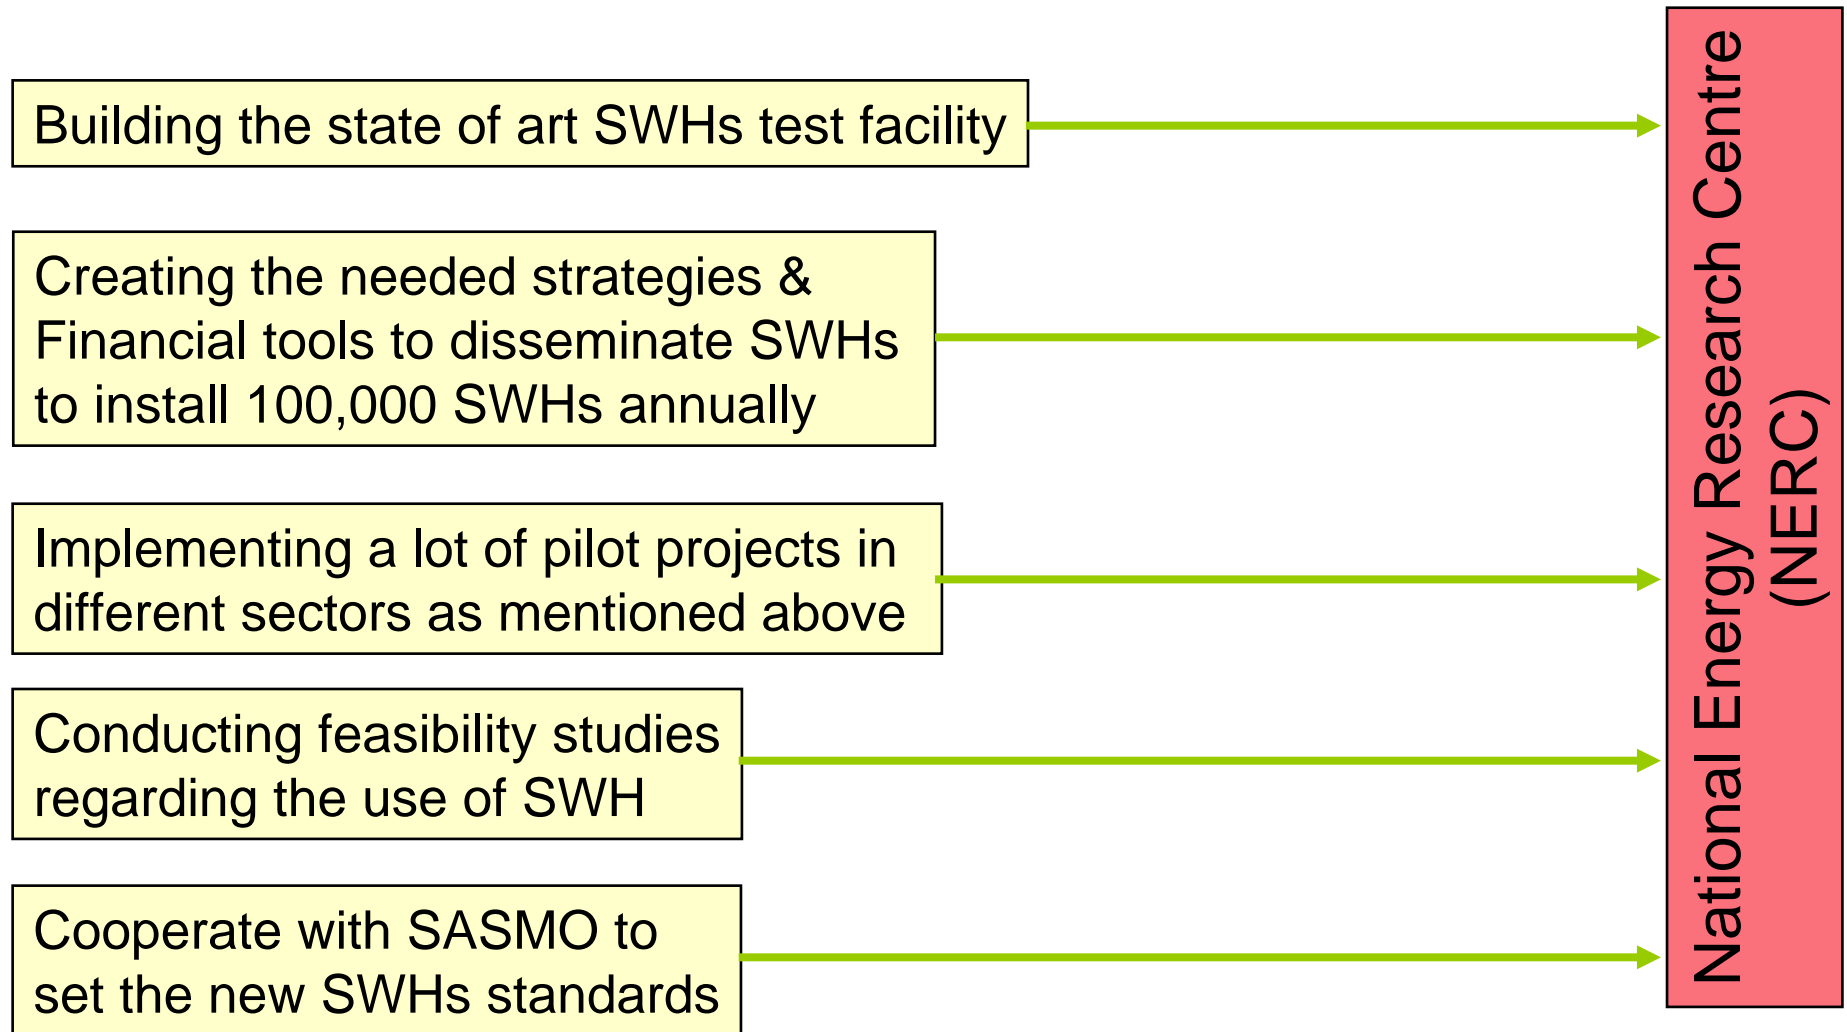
Building the state of art SWHs test facility

Creating the needed strategies & Financial tools to disseminate SWHs to install 100,000 SWHs annually

Implementing a lot of pilot projects in different sectors as mentioned above

Conducting feasibility studies regarding the use of SWH

Cooperate with SASMO to set the new SWHs standards

National Energy Research Centre (NERC)